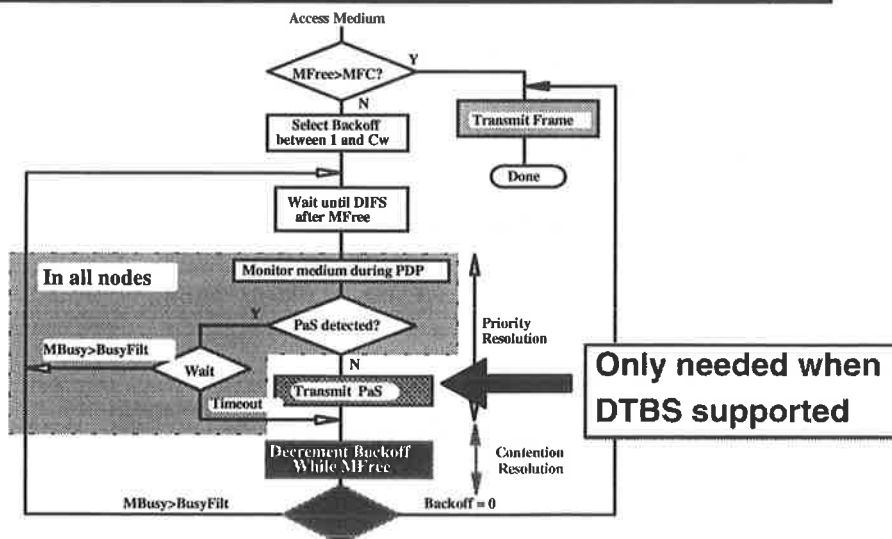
Access Medium

MFree>MFC?

Y

N

Select Backoff between 1 and Cw

Transmit Frame

Done

Wait until DIFS after MFree

In all nodes

Monitor medium during PDP

PaS detected?

Y

N

Priority Resolution

MBusy>BusyFilt

Wait

Transmit PaS

Timeout

Only needed when DTBS supported

Decrement Backoff While MFree

Contention Resolution

MBusy>BusyFilt

Backoff = 0